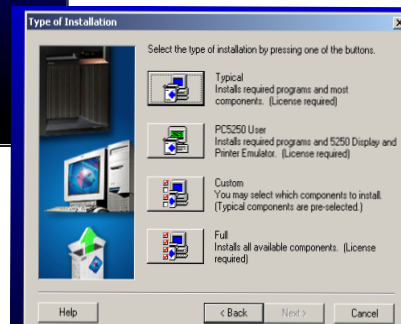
Type of Installation

Select the type of installation by pressing one of the buttons.

Typical
Installs required programs and most components. (License required)

PC5250 User
Installs required programs and 5250 Display and Printer Emulator. (License required)

Custom
You may select which components to install. (Typical components are pre-selected.)

Full
Installs all available components. (License required)

Help

< Back

Next >

Cancel